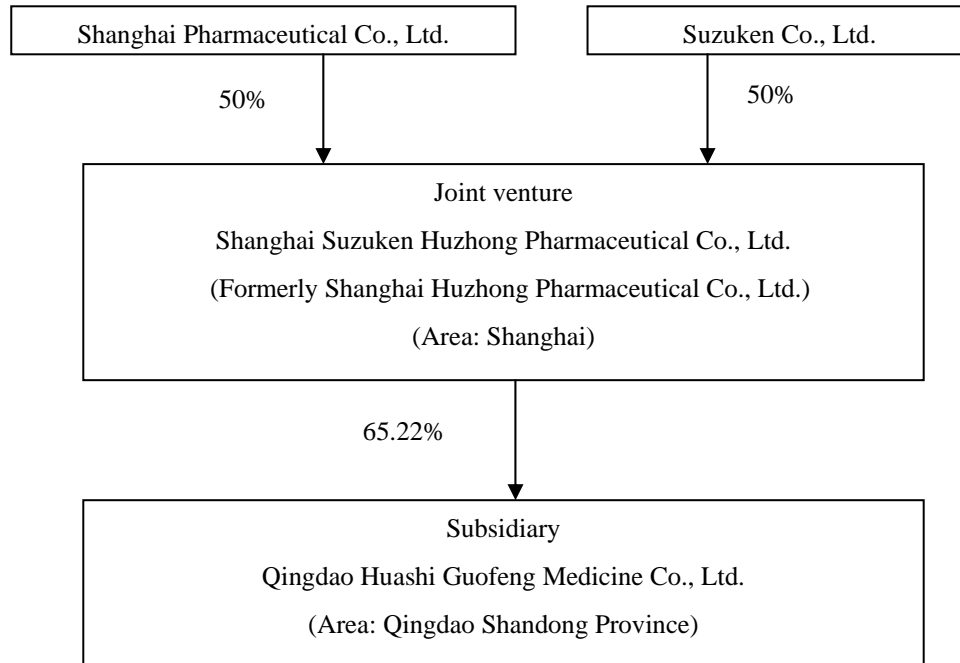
Shanghai Pharmaceutical Co., Ltd.

Suzuken Co., Ltd.

50%

50%

Joint venture

Shanghai Suzuken Huzhong Pharmaceutical Co., Ltd.

(Formerly Shanghai Huzhong Pharmaceutical Co., Ltd.)

(Area: Shanghai)

65.22%

Subsidiary

Qingdao Huashi Guofeng Medicine Co., Ltd.

(Area: Qingdao Shandong Province)